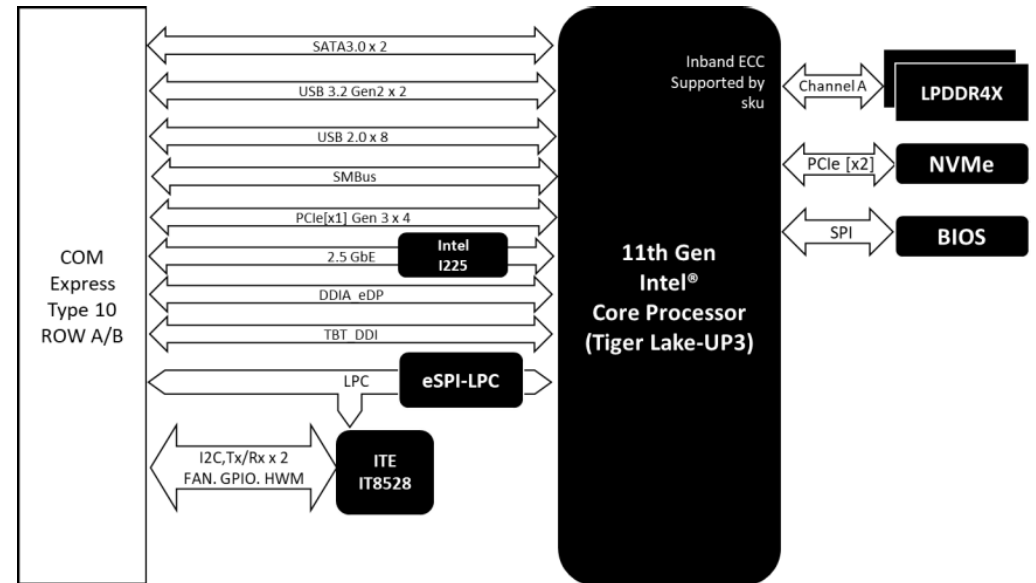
COM Express Type 10 ROW A/B

SATA3.0 x 2

USB 3.2 Gen2 x 2

USB 2.0 x 8

SMBus

PCIe[x1] Gen 3 x 4

2.5 GbE

Intel I225

DDIA eDP

TBT DDI

LPC

eSPI-LPC

I2C,Tx/Rx x 2 FAN. GPIO. HWM

ITE IT8528

Inband ECC Supported by sku

11th Gen Intel® Core Processor (Tiger Lake-UP3)

Channel A

LPDDR4X

PCIe [x2]

NVMe

SPI

BIOS